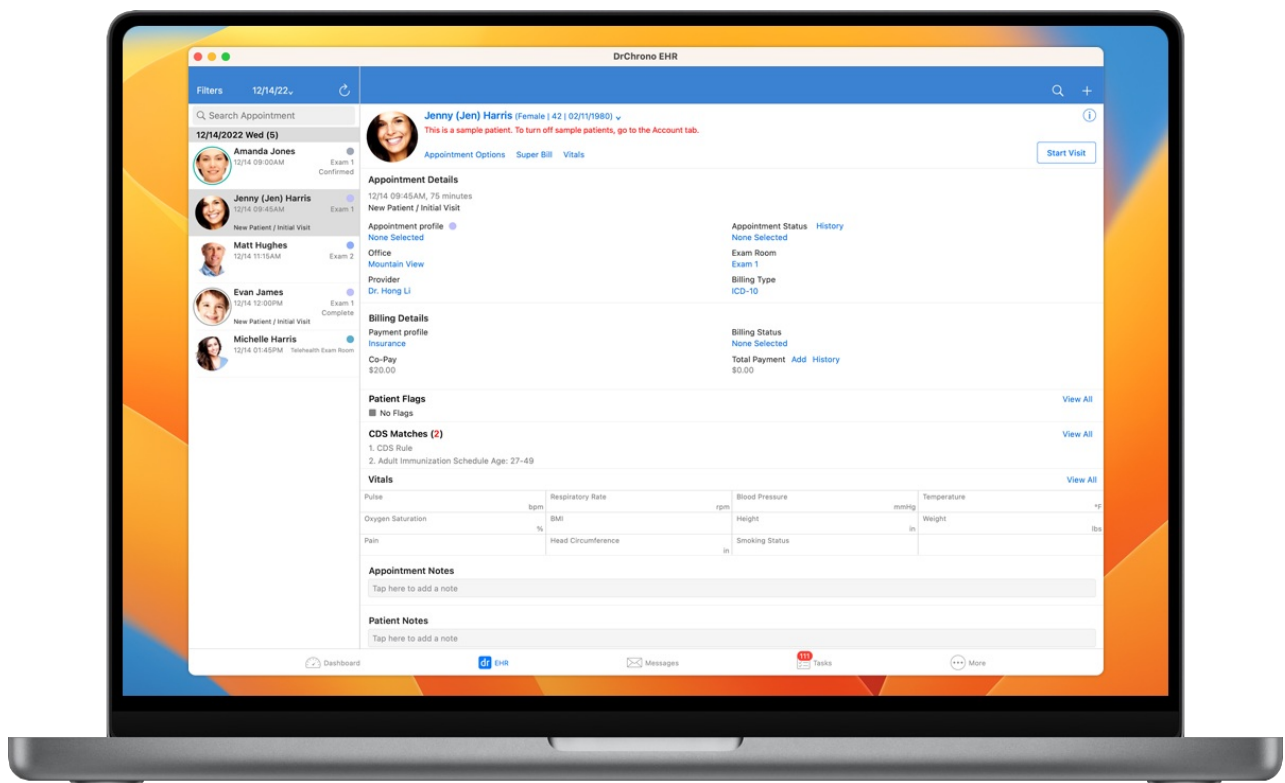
DrChrono EHR

Filters 12/14/22

Search Appointment

12/14/2022 Wed (5)

Amanda Jones
12/14 09:00AM Exam 1
Confirmed

Jenny (Jen) Harris
12/14 09:45AM Exam 1
New Patient / Initial Visit

Matt Hughes
12/14 11:15AM Exam 2

Evan James
12/14 12:00PM Exam 1
Complete
New Patient / Initial Visit

Michelle Harris
12/14 01:45PM Telehealth Exam Room

Jenny (Jen) Harris (Female | 42 | 02/11/1980)
This is a sample patient. To turn off sample patients, go to the Account tab.

Appointment Options Super Bill Vitals

Start Visit

Appointment Details
12/14 09:45AM, 75 minutes
New Patient / Initial Visit

Appointment profile
None Selected

Appointment Status History
None Selected

Office
Mountain View

Exam Room
Exam 1

Provider
Dr. Hong Li

Billing Type
ICD-10

Billing Details
Payment profile
Insurance

Billing Status
None Selected

Co-Pay
$20.00

Total Payment Add History
$0.00

Patient Flags View All
No Flags

CDS Matches (2) View All
1. CDS Rule
2. Adult Immunization Schedule Age: 27-49

Vitals View All

| Pulse bpm | Respiratory Rate rpm | Blood Pressure mmHg | Temperature °F |
|---|---|---|---|
| Oxygen Saturation % | BMI | Height in | Weight lbs |
| Pain | Head Circumference in | Smoking Status | |

Appointment Notes
Tap here to add a note

Patient Notes
Tap here to add a note

Dashboard dr EHR Messages 111 Tasks More